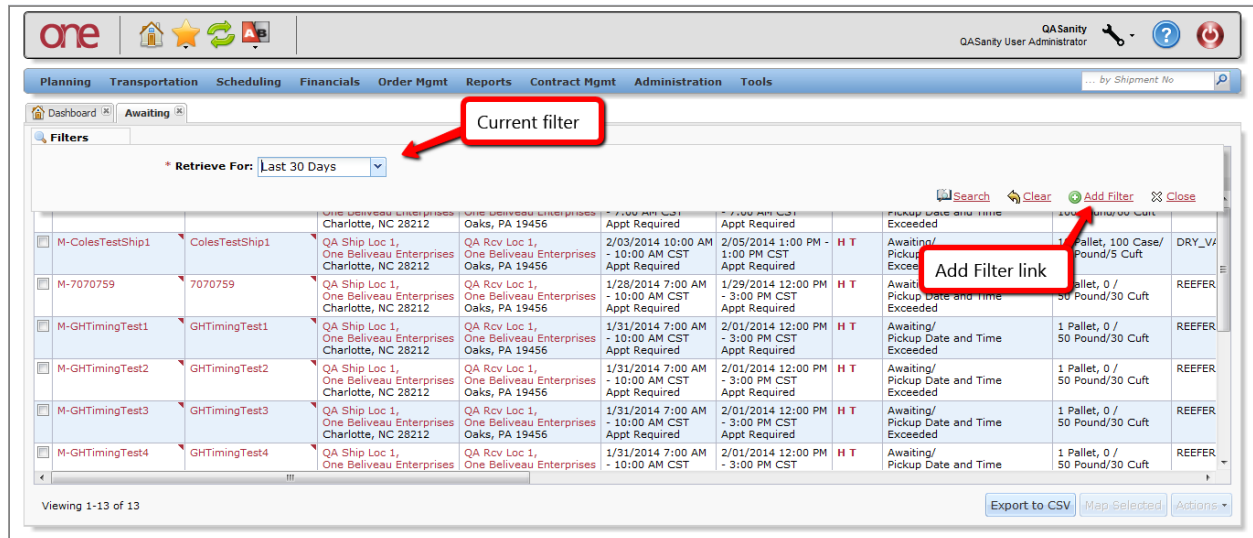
one

QASanity
QASanity User Administrator

Planning Transportation Scheduling Financials Order Mgmt Reports Contract Mgmt Administration Tools

... by Shipment No

Dashboard Awaiting

Filters

Current filter

* Retrieve For: Last 30 Days

Search Clear Add Filter Close

Add Filter link

One Beliveau Enterprises | One Beliveau Enterprises | - 7:00 AM CST | - 7:00 AM CST | Pickup Date and Time | 100 Pound/60 Cuft
Charlotte, NC 28212 | Oaks, PA 19456 | Appt Required | Appt Required | Exceeded

| | | | | | | | | | |
|---|---|---|---|---|---|---|---|---|---|
| M-ColesTestShip1 | ColesTestShip1 | QA Ship Loc 1, One Beliveau Enterprises Charlotte, NC 28212 | QA Rcv Loc 1, One Beliveau Enterprises Oaks, PA 19456 | 2/03/2014 10:00 AM - 10:00 AM CST Appt Required | 2/05/2014 1:00 PM - 1:00 PM CST Appt Required | H T | Awaiting/ Pickup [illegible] Exceed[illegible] | 1 Pallet, 100 Case/ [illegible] Pound/5 Cuft | DRY_VA |
| M-7070759 | 7070759 | QA Ship Loc 1, One Beliveau Enterprises Charlotte, NC 28212 | QA Rcv Loc 1, One Beliveau Enterprises Oaks, PA 19456 | 1/28/2014 7:00 AM - 10:00 AM CST Appt Required | 1/29/2014 12:00 PM - 3:00 PM CST Appt Required | H T | Awaiting/ Pickup Date and Time Exceeded | 1 Pallet, 0 / 50 Pound/30 Cuft | REEFER |
| M-GHTimingTest1 | GHTimingTest1 | QA Ship Loc 1, One Beliveau Enterprises Charlotte, NC 28212 | QA Rcv Loc 1, One Beliveau Enterprises Oaks, PA 19456 | 1/31/2014 7:00 AM - 10:00 AM CST Appt Required | 2/01/2014 12:00 PM - 3:00 PM CST Appt Required | H T | Awaiting/ Pickup Date and Time Exceeded | 1 Pallet, 0 / 50 Pound/30 Cuft | REEFER |
| M-GHTimingTest2 | GHTimingTest2 | QA Ship Loc 1, One Beliveau Enterprises Charlotte, NC 28212 | QA Rcv Loc 1, One Beliveau Enterprises Oaks, PA 19456 | 1/31/2014 7:00 AM - 10:00 AM CST Appt Required | 2/01/2014 12:00 PM - 3:00 PM CST Appt Required | H T | Awaiting/ Pickup Date and Time Exceeded | 1 Pallet, 0 / 50 Pound/30 Cuft | REEFER |
| M-GHTimingTest3 | GHTimingTest3 | QA Ship Loc 1, One Beliveau Enterprises Charlotte, NC 28212 | QA Rcv Loc 1, One Beliveau Enterprises Oaks, PA 19456 | 1/31/2014 7:00 AM - 10:00 AM CST Appt Required | 2/01/2014 12:00 PM - 3:00 PM CST Appt Required | H T | Awaiting/ Pickup Date and Time Exceeded | 1 Pallet, 0 / 50 Pound/30 Cuft | REEFER |
| M-GHTimingTest4 | GHTimingTest4 | QA Ship Loc 1, One Beliveau Enterprises | QA Rcv Loc 1, One Beliveau Enterprises | 1/31/2014 7:00 AM - 10:00 AM CST | 2/01/2014 12:00 PM - 3:00 PM CST | H T | Awaiting/ Pickup Date and Time | 1 Pallet, 0 / 50 Pound/30 Cuft | REEFER |

Viewing 1-13 of 13

Export to CSV Map Selected Actions